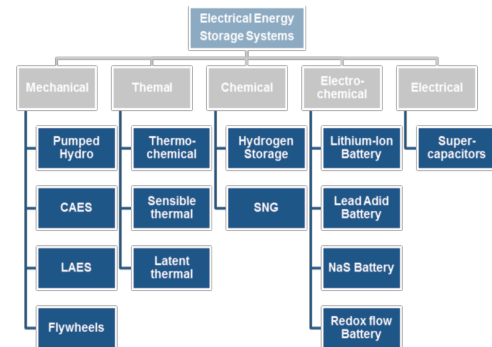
Electrical Energy Storage Systems

Mechanical

Pumped Hydro

CAES

LAES

Flywheels

Themal

Thermo-chemical

Sensible thermal

Latent thermal

Chemical

Hydrogen Storage

SNG

Electro-chemical

Lithium-Ion Battery

Lead Adid Battery

NaS Battery

Redox flow Battery

Electrical

Super-capacitors